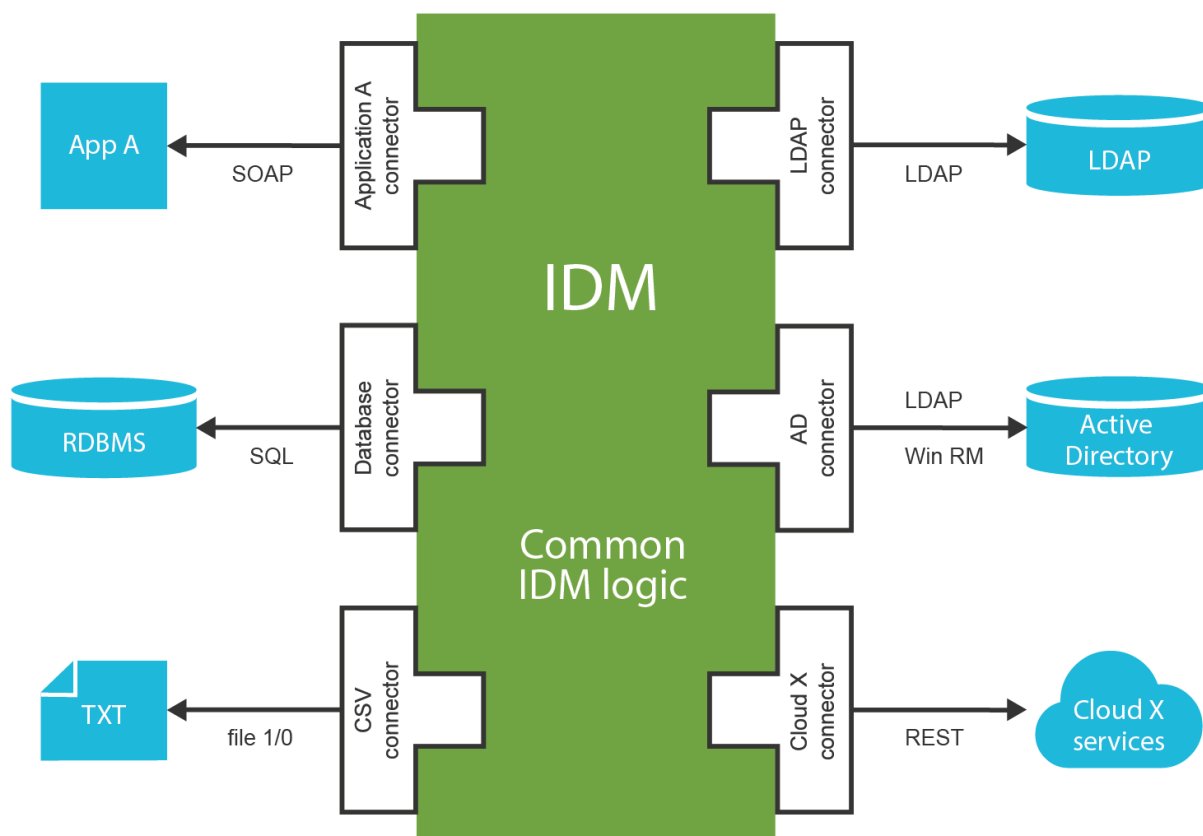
App A

SOAP

Application A connector

IDM

LDAP connector

LDAP

LDAP

RDBMS

SQL

Database connector

AD connector

LDAP

Win RM

Active Directory

Common IDM logic

TXT

file 1/0

CSV connector

Cloud X connector

REST

Cloud X services